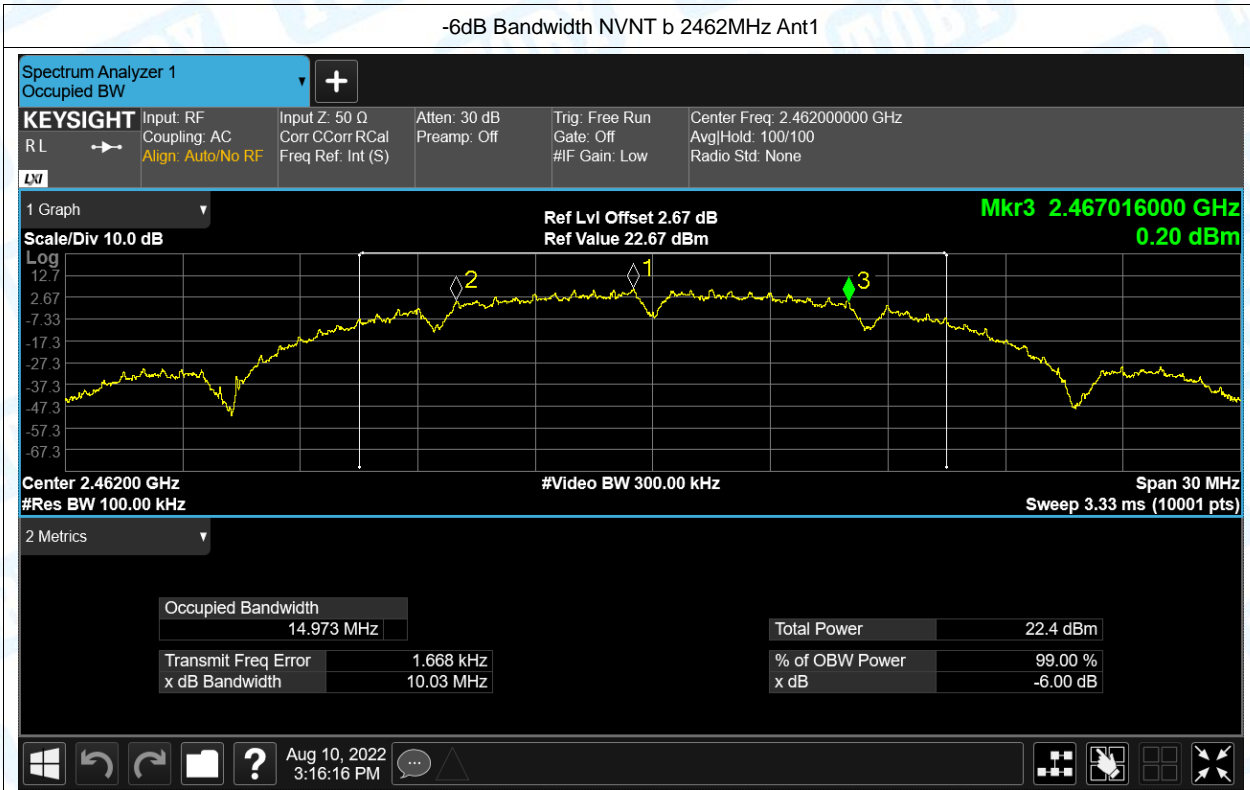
-6dB Bandwidth NVNT b 2462MHz Ant1

Spectrum Analyzer 1
Occupied BW

KEYSIGHT
RL
LXI

Input: RF
Coupling: AC
Align: Auto/No RF

Input Z: 50 Ω
Corr CCorr RCal
Freq Ref: Int (S)

Atten: 30 dB
Preamp: Off

Trig: Free Run
Gate: Off
#IF Gain: Low

Center Freq: 2.462000000 GHz
Avg|Hold: 100/100
Radio Std: None

1 Graph

Scale/Div 10.0 dB

Ref Lvl Offset 2.67 dB
Ref Value 22.67 dBm

Mkr3 2.467016000 GHz
0.20 dBm

Log
12.7
2.67
-7.33
-17.3
-27.3
-37.3
-47.3
-57.3
-67.3

2
1
3

Center 2.46200 GHz
#Res BW 100.00 kHz

#Video BW 300.00 kHz

Span 30 MHz
Sweep 3.33 ms (10001 pts)

2 Metrics

| Occupied Bandwidth | |
|---|---|
| 14.973 MHz | |

| Transmit Freq Error | 1.668 kHz |
|---|---|
| x dB Bandwidth | 10.03 MHz |

| Total Power | 22.4 dBm |
|---|---|
| % of OBW Power | 99.00 % |
| x dB | -6.00 dB |

Aug 10, 2022
3:16:16 PM